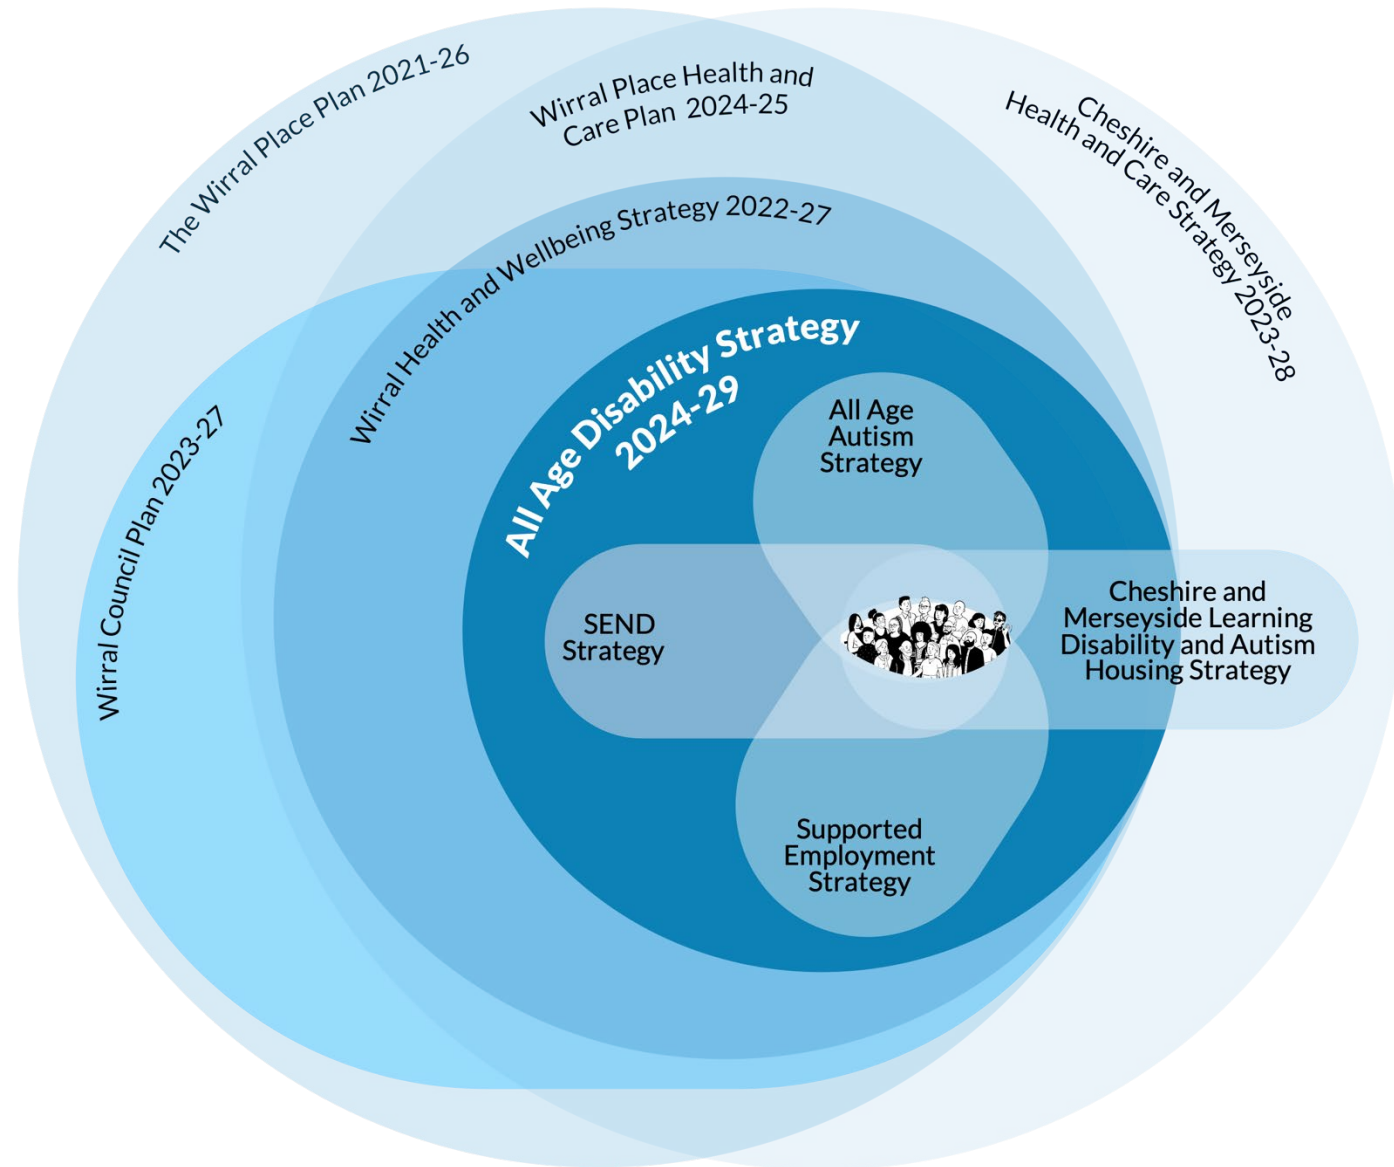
The Wirral Place Plan 2021-26

Wirral Place Health and Care Plan 2024-25

Cheshire and Merseyside Health and Care Strategy 2023-28

Wirral Health and Wellbeing Strategy 2022-27

Wirral Council Plan 2023-27

All Age Disability Strategy 2024-29

All Age Autism Strategy

SEND Strategy

Cheshire and Merseyside Learning Disability and Autism Housing Strategy

Supported Employment Strategy